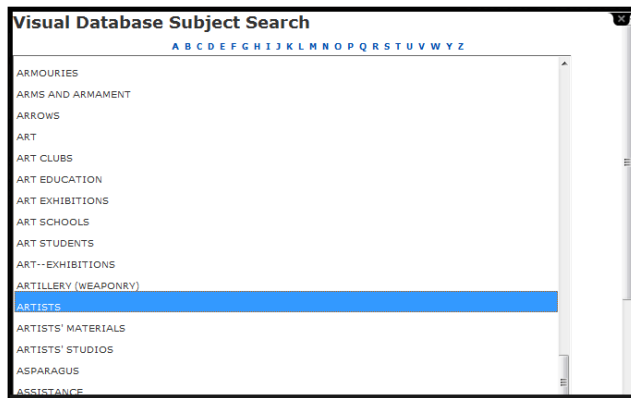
Visual Database Subject Search

A B C D E F G H I J K L M N O P Q R S T U V W Y Z

ARMOURIES
ARMS AND ARMAMENT
ARROWS
ART
ART CLUBS
ART EDUCATION
ART EXHIBITIONS
ART SCHOOLS
ART STUDENTS
ART--EXHIBITIONS
ARTILLERY (WEAPONRY)
ARTISTS
ARTISTS' MATERIALS
ARTISTS' STUDIOS
ASPARAGUS
ASSISTANCE